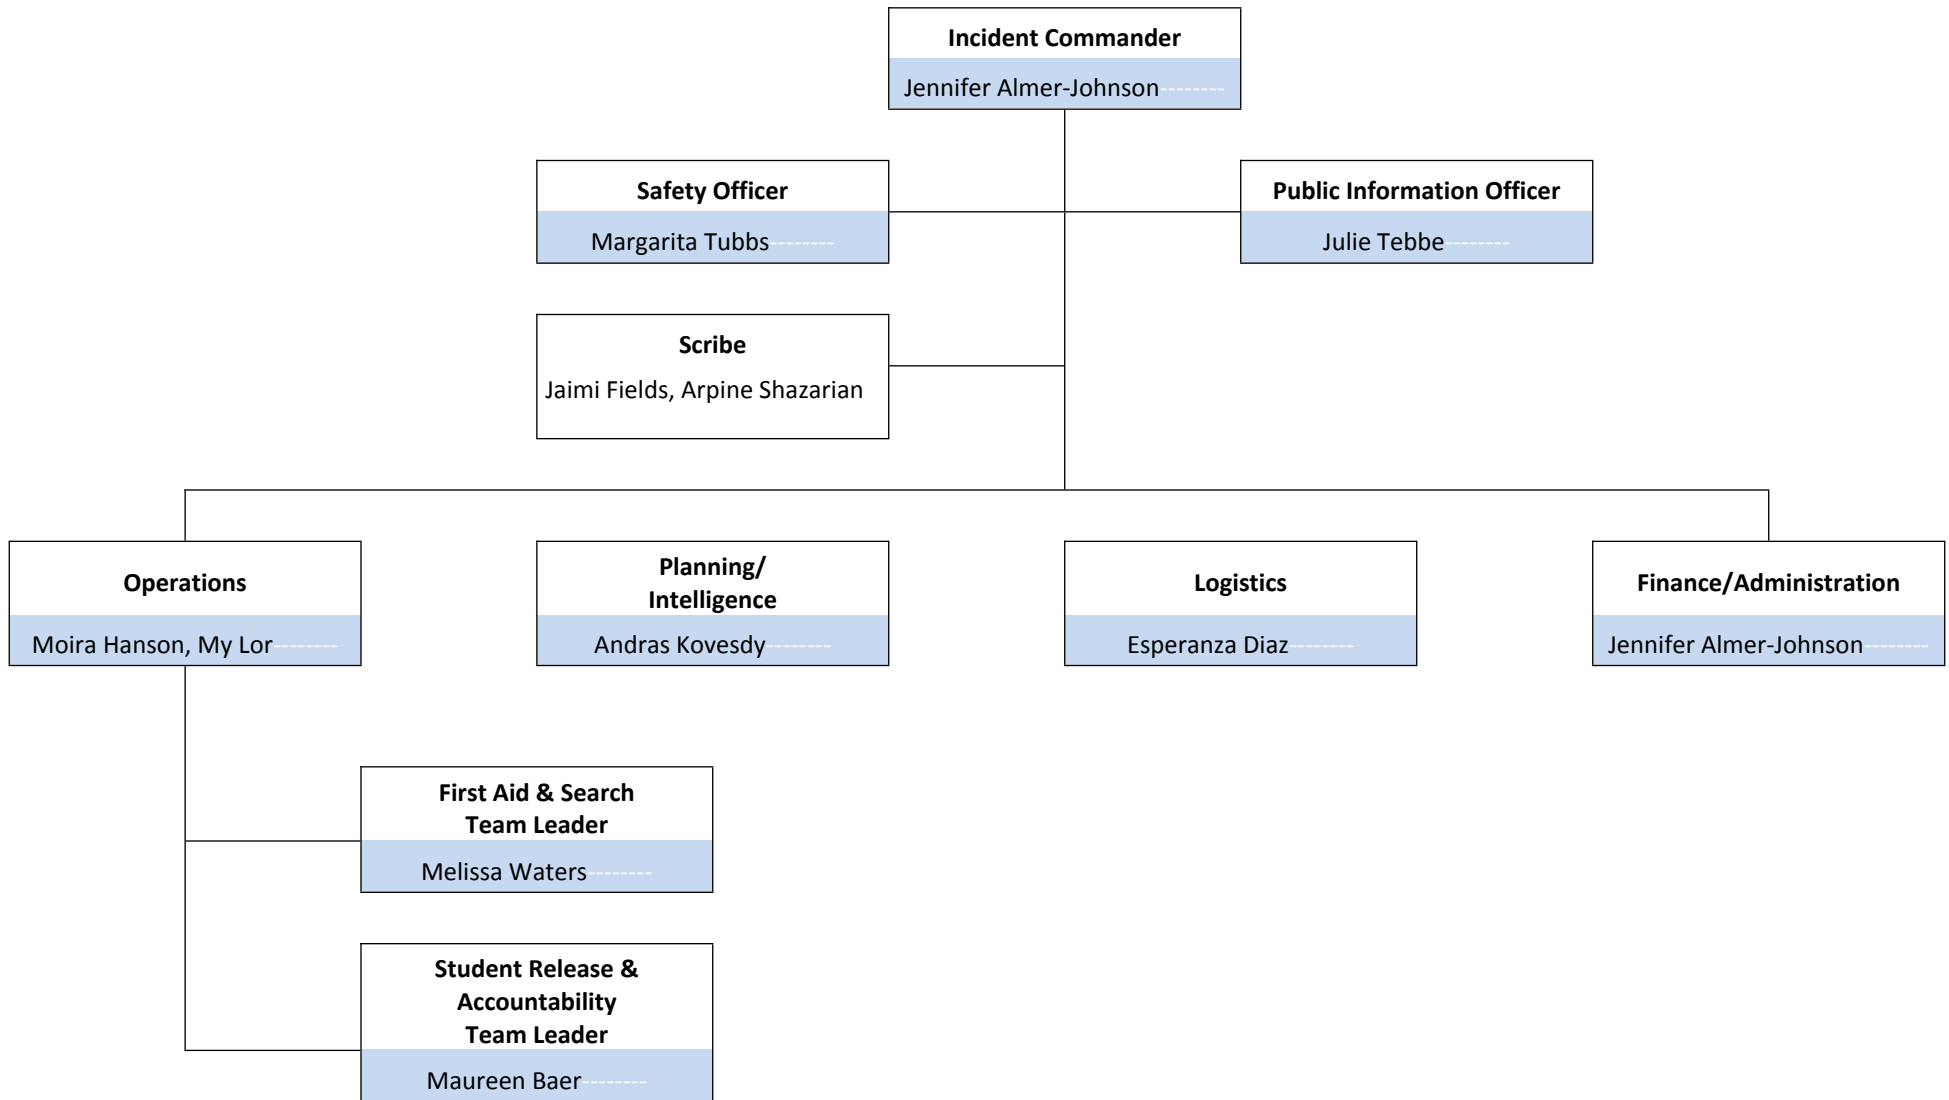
Incident Commander
Jennifer Almer-Johnson

Safety Officer
Margarita Tubbs

Public Information Officer
Julie Tebbe

Scribe
Jaimi Fields, Arpine Shazarian

Operations
Moira Hanson, My Lor

Planning/ Intelligence
Andras Kovesdy

Logistics
Esperanza Diaz

Finance/Administration
Jennifer Almer-Johnson

First Aid & Search Team Leader
Melissa Waters

Student Release & Accountability Team Leader
Maureen Baer